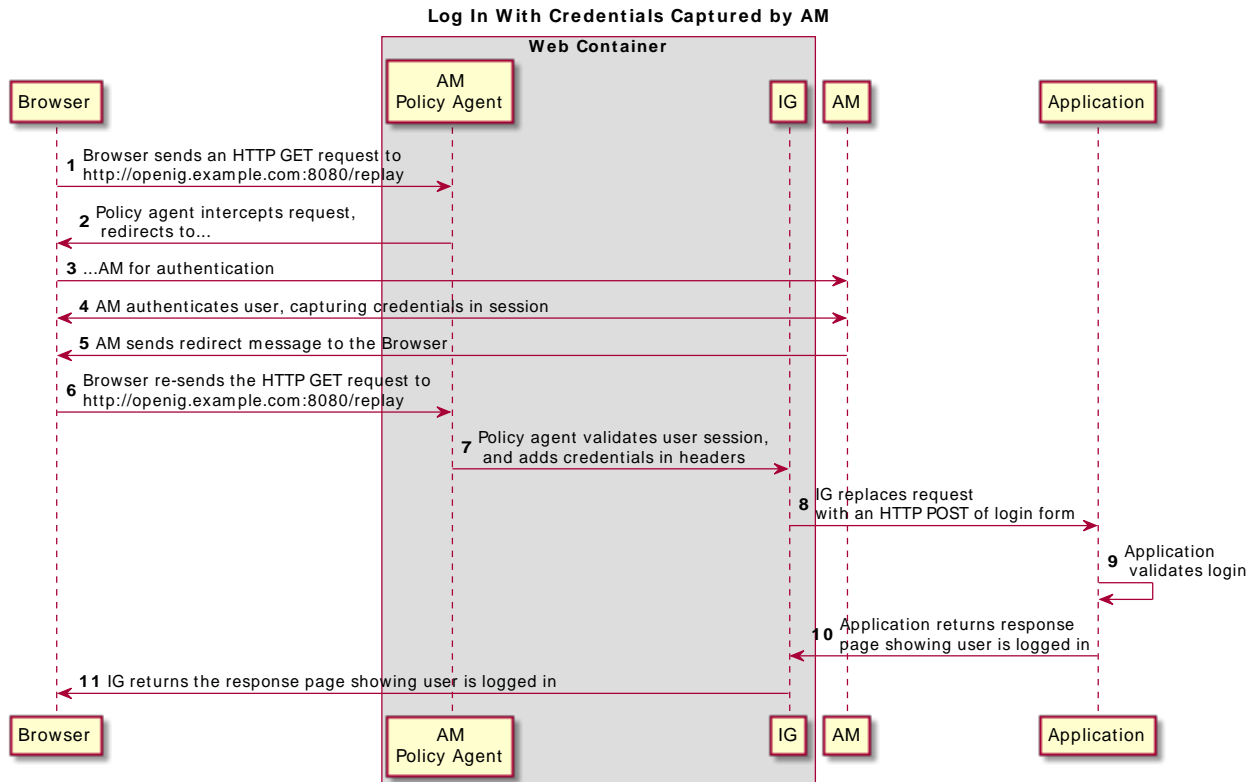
Log In With Credentials Captured by AM

Web Container

Browser

AM
Policy Agent

IG

AM

Application

1 Browser sends an HTTP GET request to http://openig.example.com:8080/replay

2 Policy agent intercepts request, redirects to...

3 ...AM for authentication

4 AM authenticates user, capturing credentials in session

5 AM sends redirect message to the Browser

6 Browser re-sends the HTTP GET request to http://openig.example.com:8080/replay

7 Policy agent validates user session, and adds credentials in headers

8 IG replaces request with an HTTP POST of login form

9 Application validates login

10 Application returns response page showing user is logged in

11 IG returns the response page showing user is logged in

Browser

AM
Policy Agent

IG

AM

Application